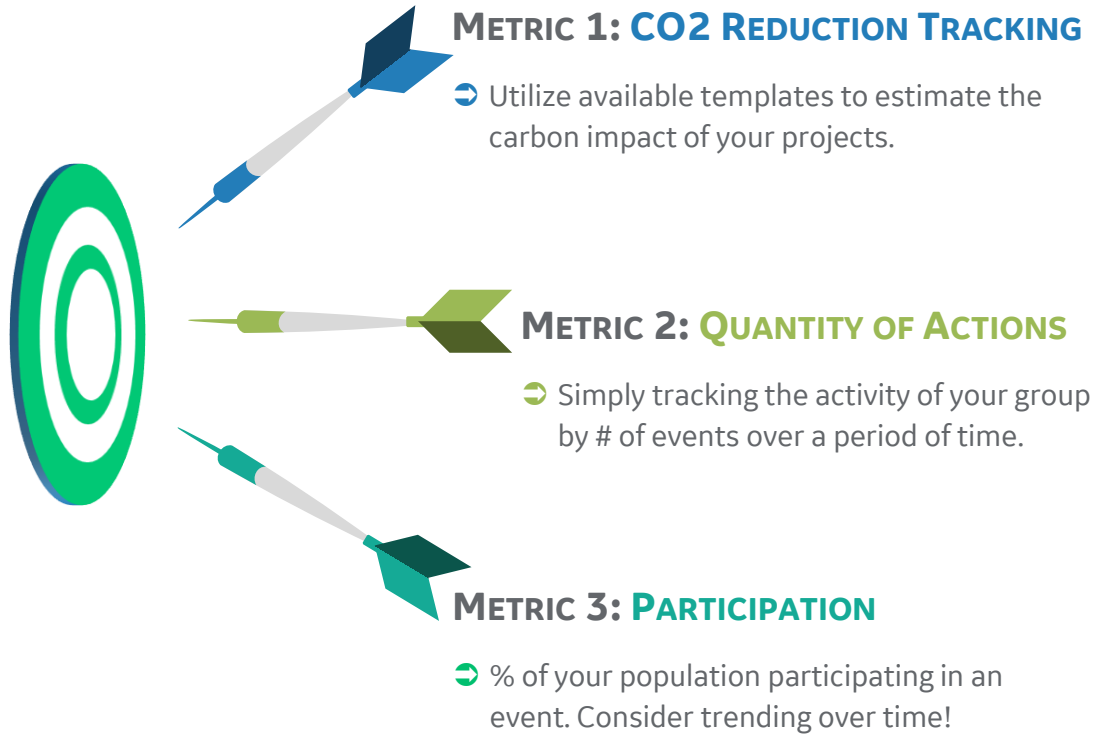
METRIC 1: CO2 REDUCTION TRACKING

➲ Utilize available templates to estimate the carbon impact of your projects.

METRIC 2: QUANTITY OF ACTIONS

➲ Simply tracking the activity of your group by # of events over a period of time.

METRIC 3: PARTICIPATION

➲ % of your population participating in an event. Consider trending over time!